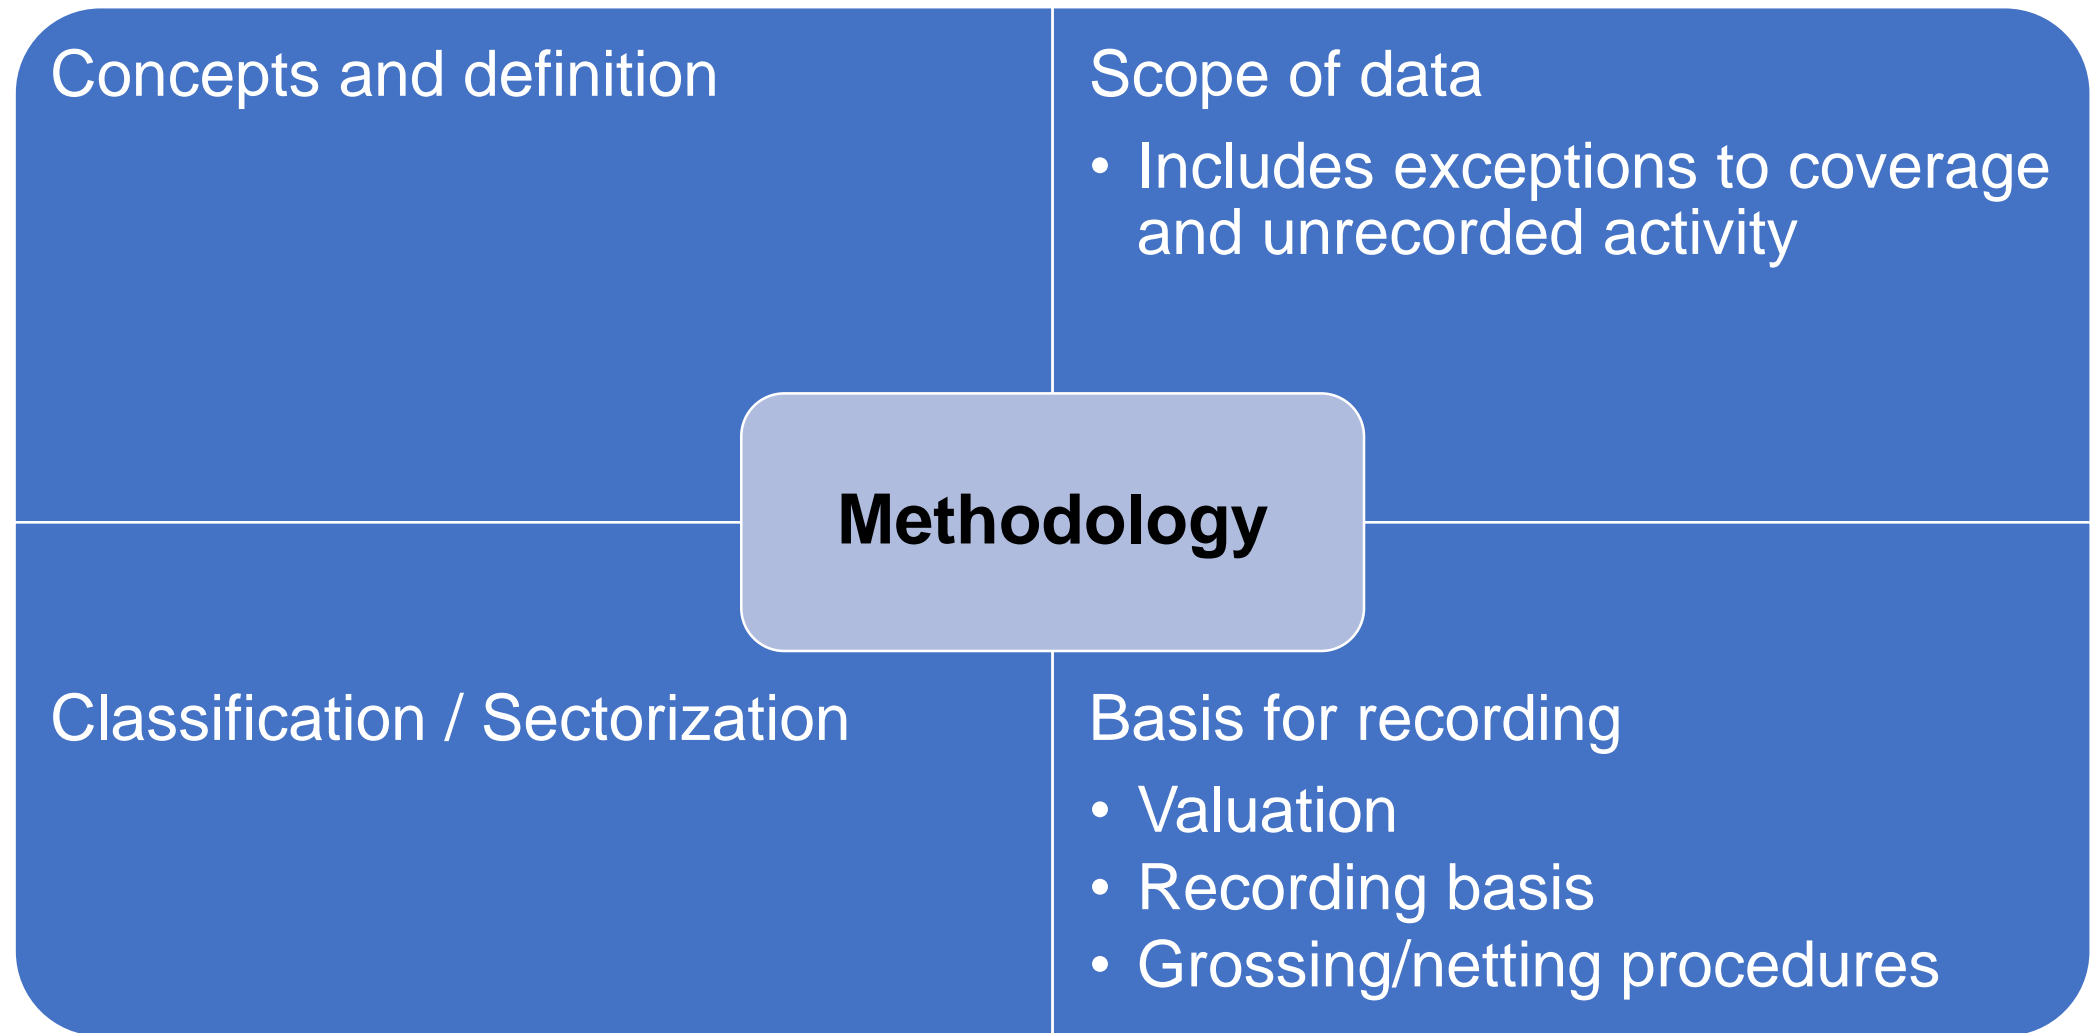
Concepts and definition

Scope of data

• Includes exceptions to coverage and unrecorded activity

Methodology

Classification / Sectorization

Basis for recording

• Valuation
• Recording basis
• Grossing/netting procedures